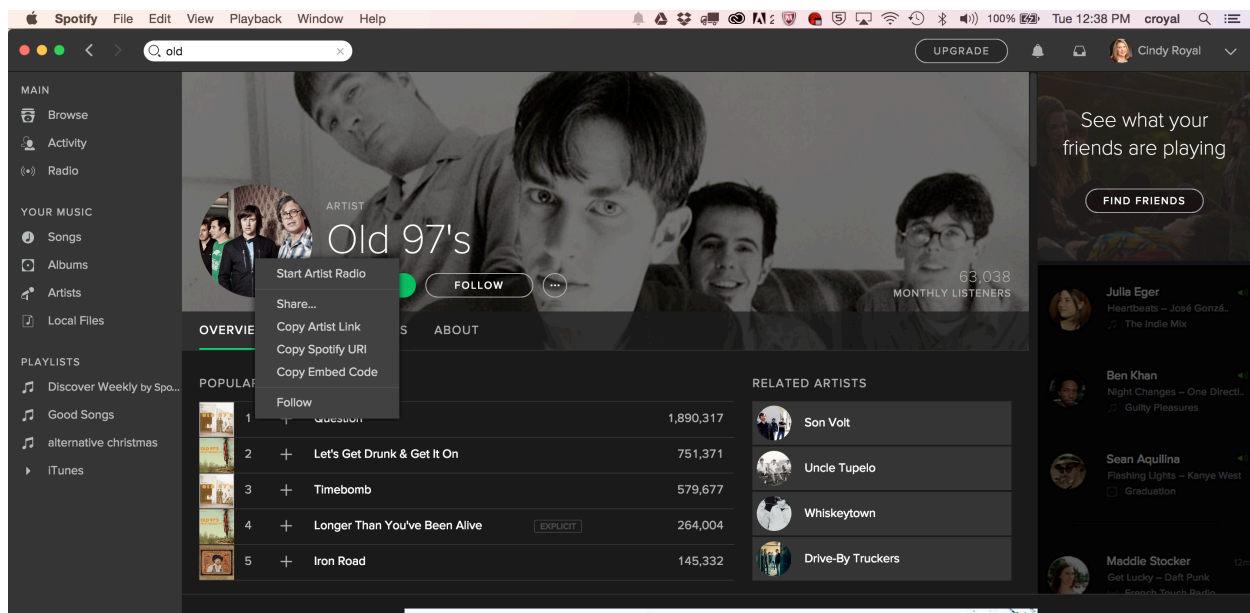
Spotify File Edit View Playback Window Help

100% Tue 12:38 PM croyal

old

UPGRADE

Cindy Royal

MAIN
Browse
Activity
Radio

YOUR MUSIC
Songs
Albums
Artists
Local Files

PLAYLISTS
Discover Weekly by Spo...
Good Songs
alternative christmas
iTunes

ARTIST
Old 97's

Start Artist Radio
Share...
Copy Artist Link
Copy Spotify URI
Copy Embed Code
Follow

FOLLOW

63,038
MONTHLY LISTENERS

OVERVIE S ABOUT

POPULAR

| | | | |
|---|---|---|---|
| 1 | + | Question | 1,890,317 |
| 2 | + | Let's Get Drunk & Get It On | 751,371 |
| 3 | + | Timebomb | 579,677 |
| 4 | + | Longer Than You've Been Alive EXPLICIT | 264,004 |
| 5 | + | Iron Road | 145,332 |

RELATED ARTISTS
Son Volt
Uncle Tupelo
Whiskeytown
Drive-By Truckers

See what your friends are playing

FIND FRIENDS

Julia Eger
Heartbeats – José Gonzá..
The Indie Mix

Ben Khan
Night Changes – One Directi..
Guilty Pleasures

Sean Aquilina
Flashing Lights – Kanye West
Graduation

Maddie Stocker
Get Lucky – Daft Punk
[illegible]